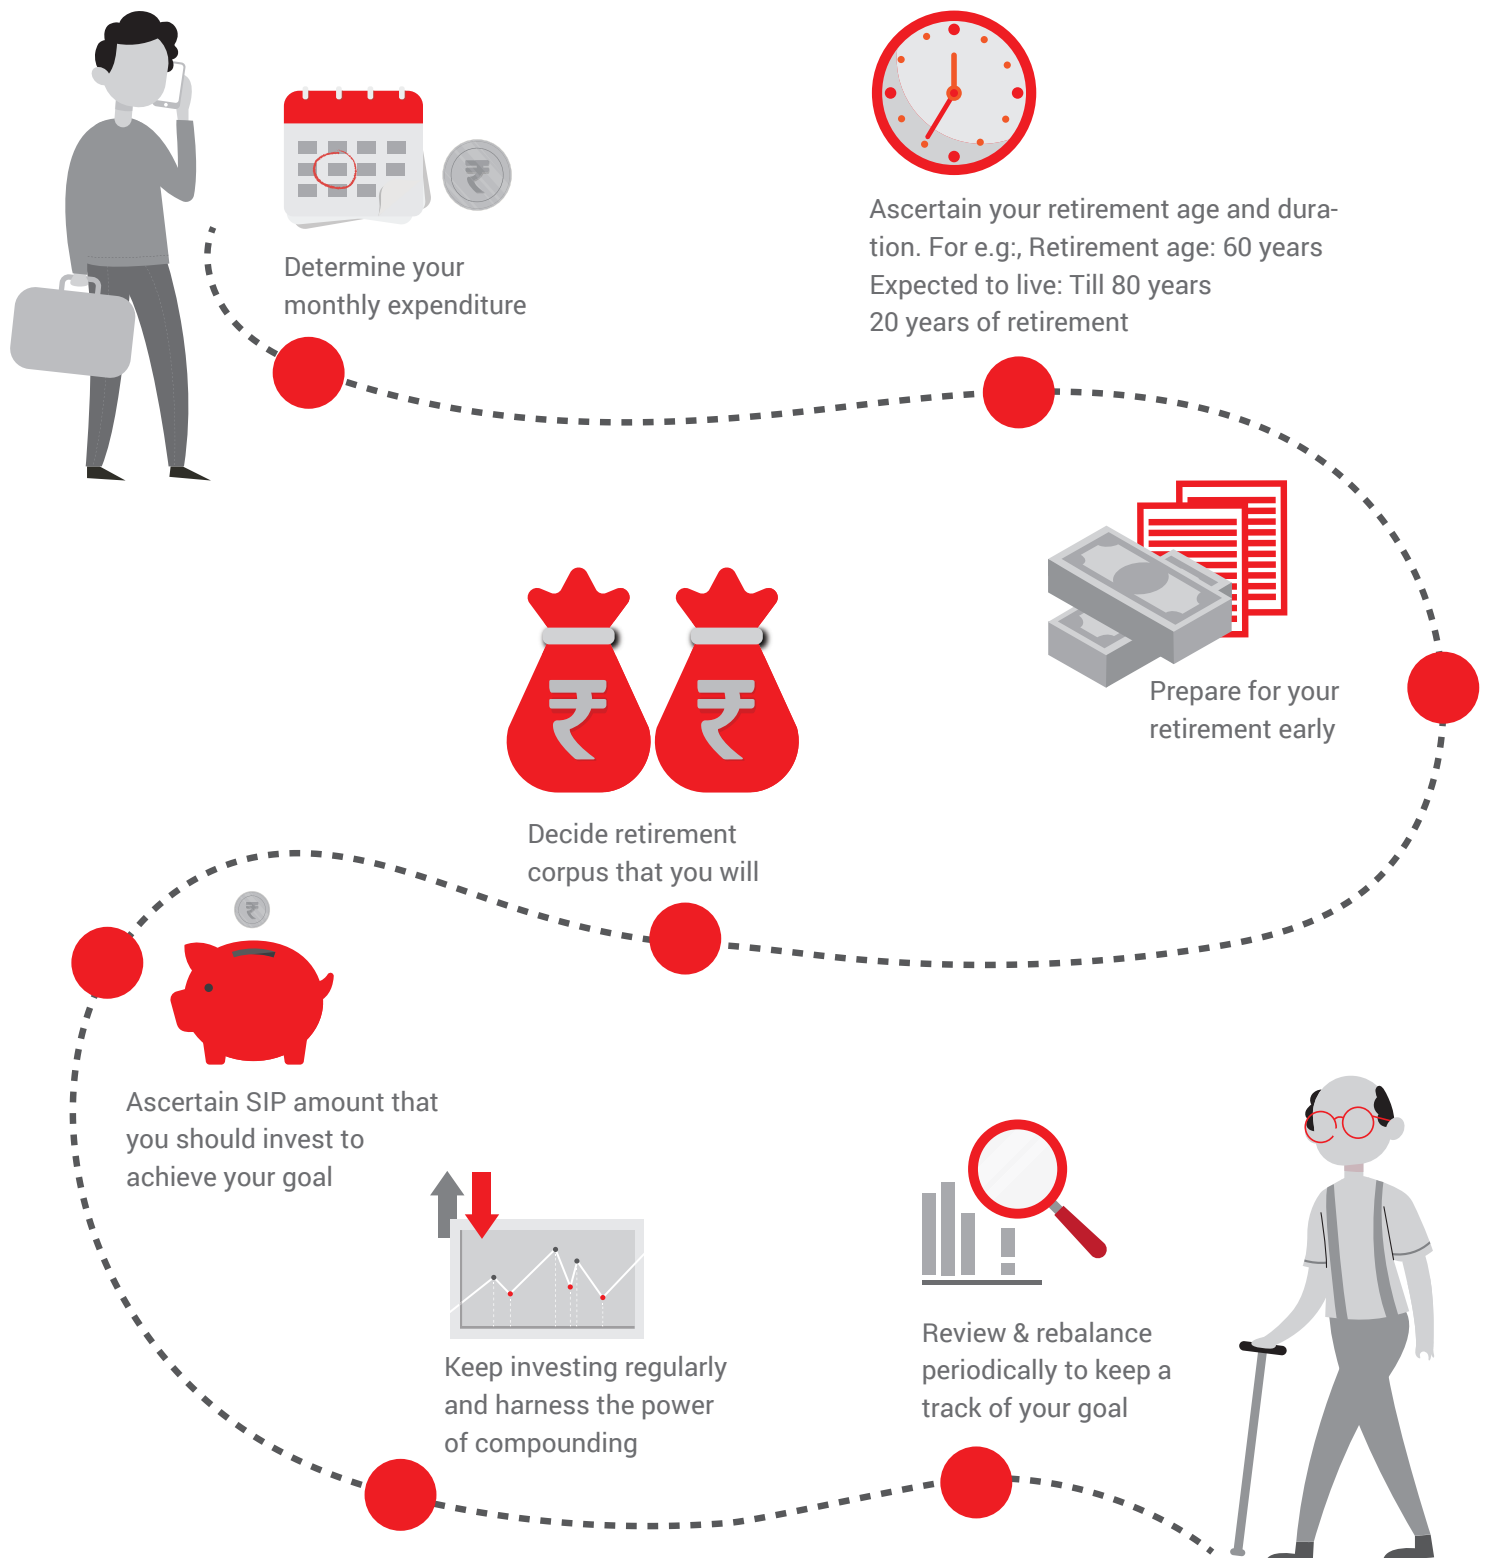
Determine your monthly expenditure

Ascertain your retirement age and duration. For e.g:, Retirement age: 60 years
Expected to live: Till 80 years
20 years of retirement

Prepare for your retirement early

Decide retirement corpus that you will

Ascertain SIP amount that you should invest to achieve your goal

Keep investing regularly and harness the power of compounding

Review & rebalance periodically to keep a track of your goal